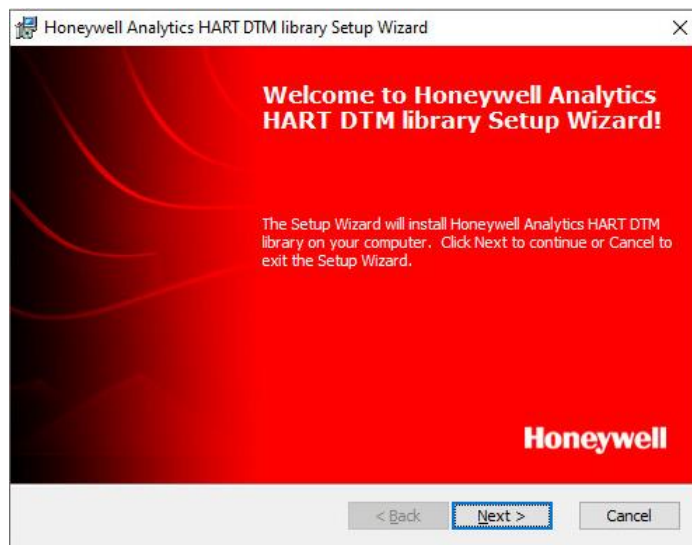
Honeywell Analytics HART DTM library Setup Wizard

×

Welcome to Honeywell Analytics HART DTM library Setup Wizard!

The Setup Wizard will install Honeywell Analytics HART DTM library on your computer. Click Next to continue or Cancel to exit the Setup Wizard.

Honeywell

< Back

Next >

Cancel